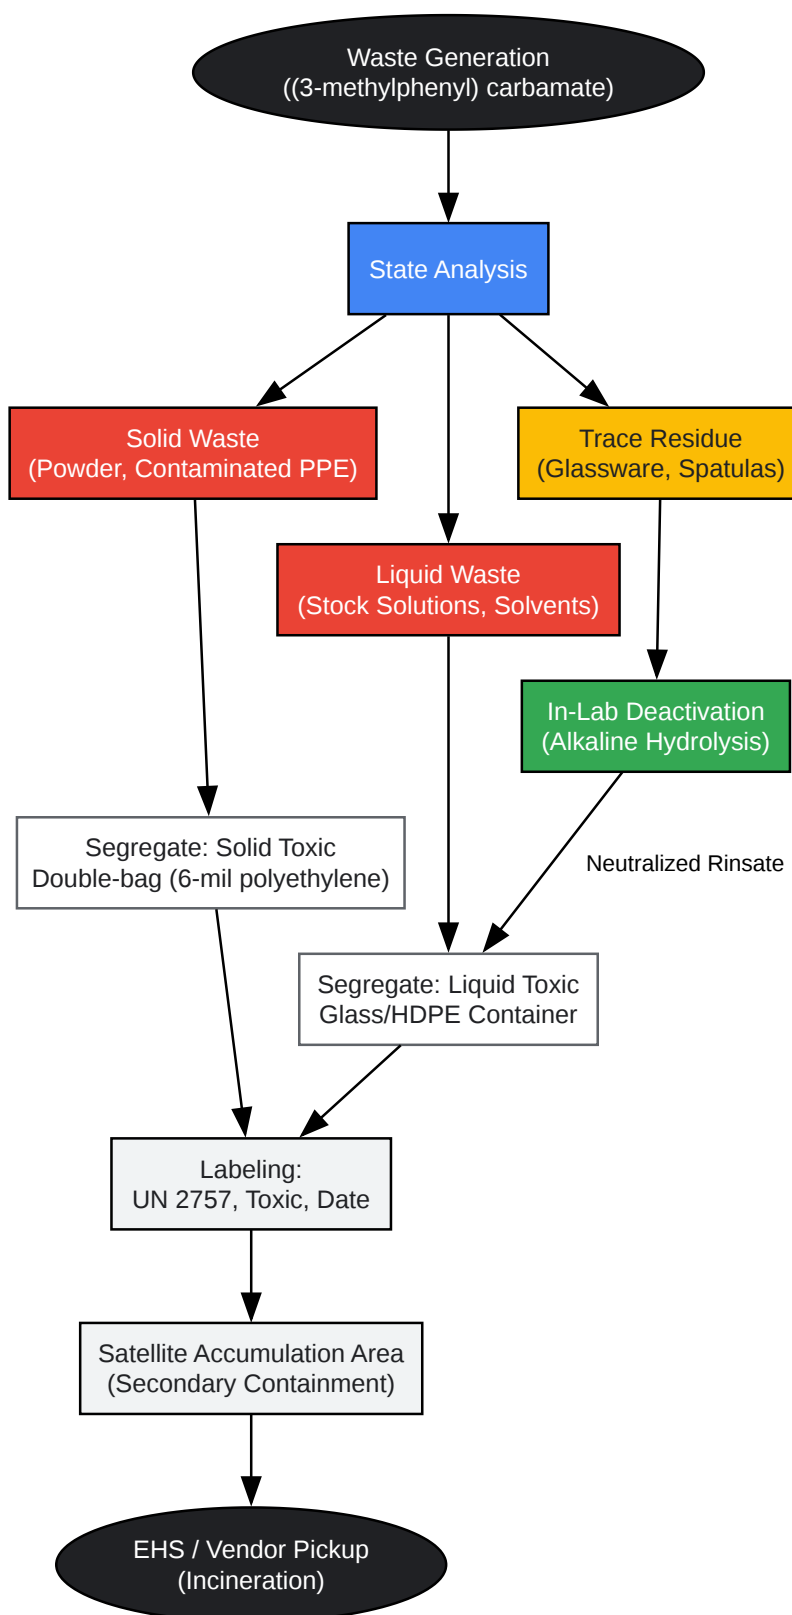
Waste Generation
((3-methylphenyl) carbamate)

State Analysis

Solid Waste
(Powder, Contaminated PPE)

Trace Residue
(Glassware, Spatulas)

Liquid Waste
(Stock Solutions, Solvents)

In-Lab Deactivation
(Alkaline Hydrolysis)

Segregate: Solid Toxic
Double-bag (6-mil polyethylene)

Neutralized Rinsate

Segregate: Liquid Toxic
Glass/HDPE Container

Labeling:
UN 2757, Toxic, Date

Satellite Accumulation Area
(Secondary Containment)

EHS / Vendor Pickup
(Incineration)